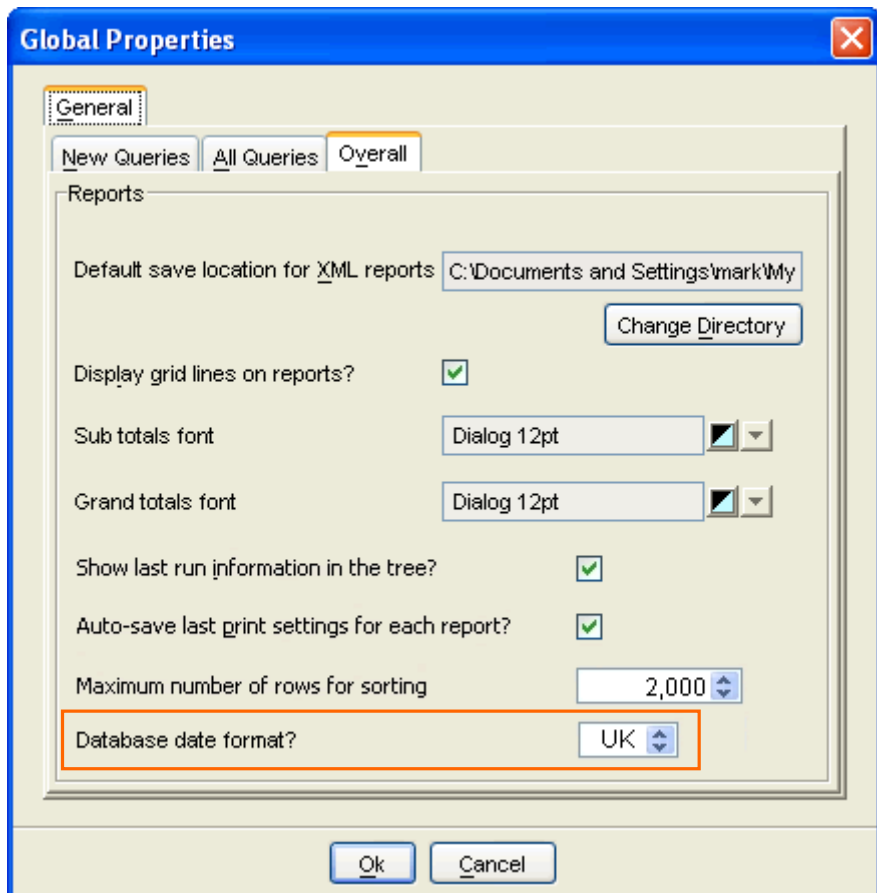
Global Properties

General

New Queries | All Queries | Overall

Reports

Default save location for XML reports C:\Documents and Settings\mark\My

Change Directory

Display grid lines on reports?

Sub totals font Dialog 12pt

Grand totals font Dialog 12pt

Show last run information in the tree?

Auto-save last print settings for each report?

Maximum number of rows for sorting 2,000

Database date format? UK

Ok Cancel